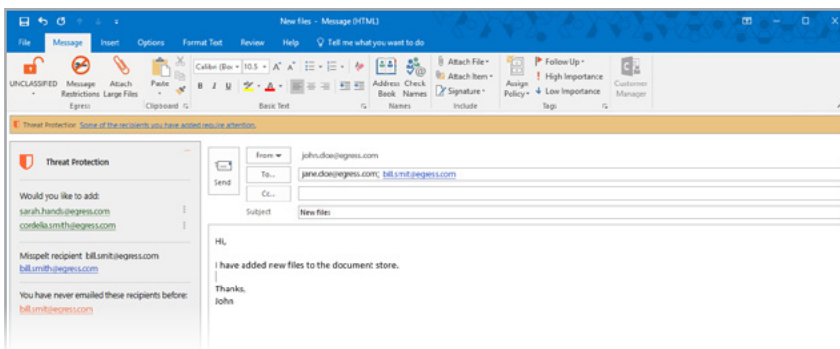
New files - Message (HTML)

File Message Insert Options Format Text Review Help Tell me what you want to do

UNCLASSIFIED
Message Restrictions
Attach Large Files
Egress

Paste
Clipboard

Calibri (Bo 10.5 A A
B I U
Basic Text

Address Book
Check Names
Names

Attach File
Attach Item
Signature
Include

Assign Policy
Follow Up
High Importance
Low Importance
Tags

Customer Manager

Threat Protection Some of the recipients you have added require attention.

Threat Protection

Would you like to add:
sarah.hands@egress.com
cordelia.smith@egress.com

Misspelt recipient bill.smit@egress.com
bill.smith@egress.com

You have never emailed these recipients before:
bill.smit@egress.com

Send
From john.doe@egress.com
To... jane.doe@egress.com; bill.smit@egress.com
Cc...
Subject New files

Hi,

I have added new files to the document store.

Thanks,
John